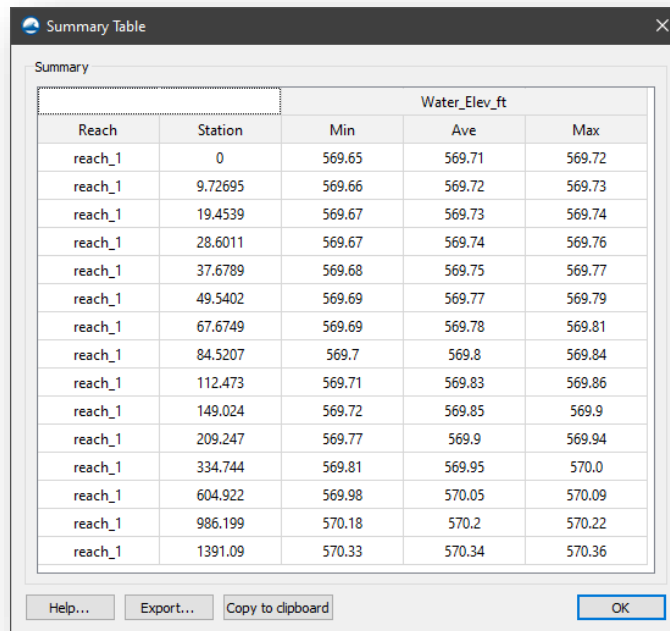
Summary Table

Summary

| | | Water_Elev_ft | | |
|---|---|---|---|---|
| Reach | Station | Min | Ave | Max |
| reach_1 | 0 | 569.65 | 569.71 | 569.72 |
| reach_1 | 9.72695 | 569.66 | 569.72 | 569.73 |
| reach_1 | 19.4539 | 569.67 | 569.73 | 569.74 |
| reach_1 | 28.6011 | 569.67 | 569.74 | 569.76 |
| reach_1 | 37.6789 | 569.68 | 569.75 | 569.77 |
| reach_1 | 49.5402 | 569.69 | 569.77 | 569.79 |
| reach_1 | 67.6749 | 569.69 | 569.78 | 569.81 |
| reach_1 | 84.5207 | 569.7 | 569.8 | 569.84 |
| reach_1 | 112.473 | 569.71 | 569.83 | 569.86 |
| reach_1 | 149.024 | 569.72 | 569.85 | 569.9 |
| reach_1 | 209.247 | 569.77 | 569.9 | 569.94 |
| reach_1 | 334.744 | 569.81 | 569.95 | 570.0 |
| reach_1 | 604.922 | 569.98 | 570.05 | 570.09 |
| reach_1 | 986.199 | 570.18 | 570.2 | 570.22 |
| reach_1 | 1391.09 | 570.33 | 570.34 | 570.36 |

Help... Export... Copy to clipboard OK